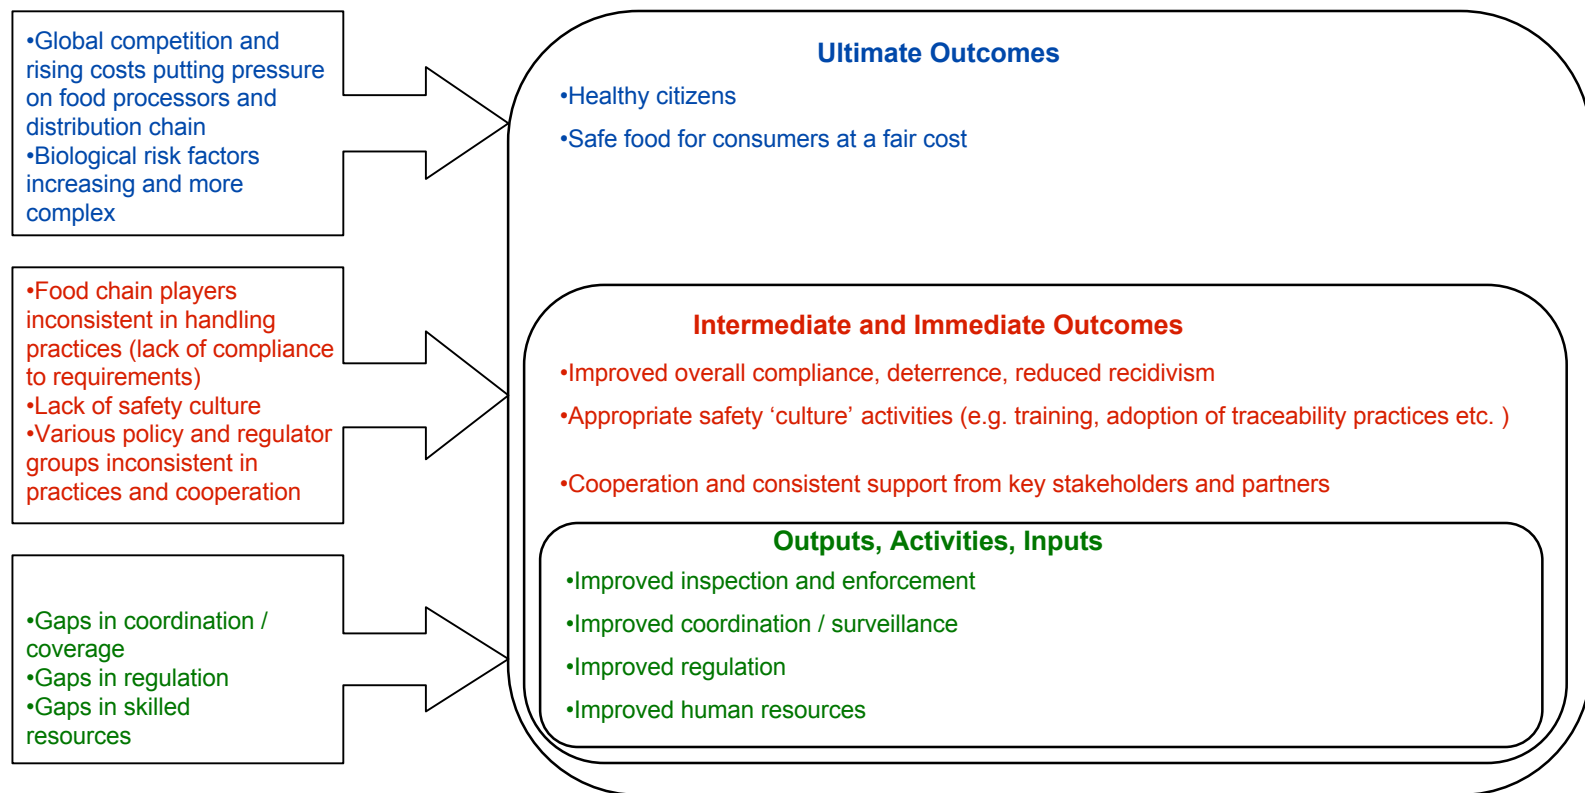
•Global competition and rising costs putting pressure on food processors and distribution chain
•Biological risk factors increasing and more complex

•Food chain players inconsistent in handling practices (lack of compliance to requirements)
•Lack of safety culture
•Various policy and regulator groups inconsistent in practices and cooperation

•Gaps in coordination / coverage
•Gaps in regulation
•Gaps in skilled resources

Ultimate Outcomes

•Healthy citizens

•Safe food for consumers at a fair cost

Intermediate and Immediate Outcomes

•Improved overall compliance, deterrence, reduced recidivism

•Appropriate safety ‘culture’ activities (e.g. training, adoption of traceability practices etc. )

•Cooperation and consistent support from key stakeholders and partners

Outputs, Activities, Inputs

•Improved inspection and enforcement

•Improved coordination / surveillance

•Improved regulation

•Improved human resources